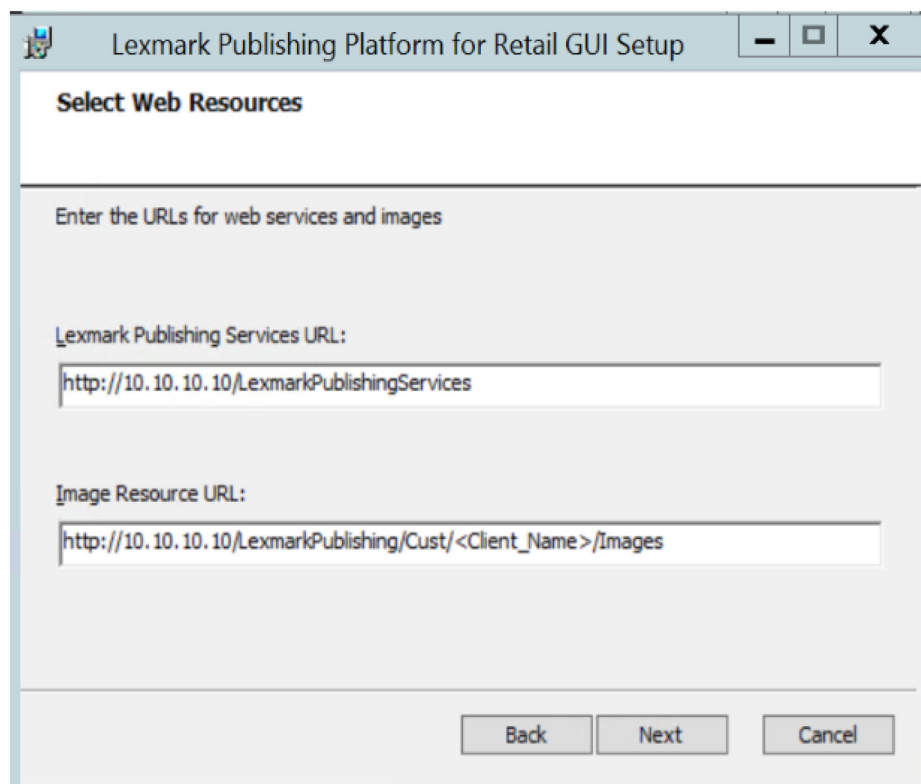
Lexmark Publishing Platform for Retail GUI Setup

Select Web Resources

Enter the URLs for web services and images

Lexmark Publishing Services URL:

http://10.10.10.10/LexmarkPublishingServices

Image Resource URL:

http://10.10.10.10/LexmarkPublishing/Cust/<Client_Name>/Images

Back Next Cancel